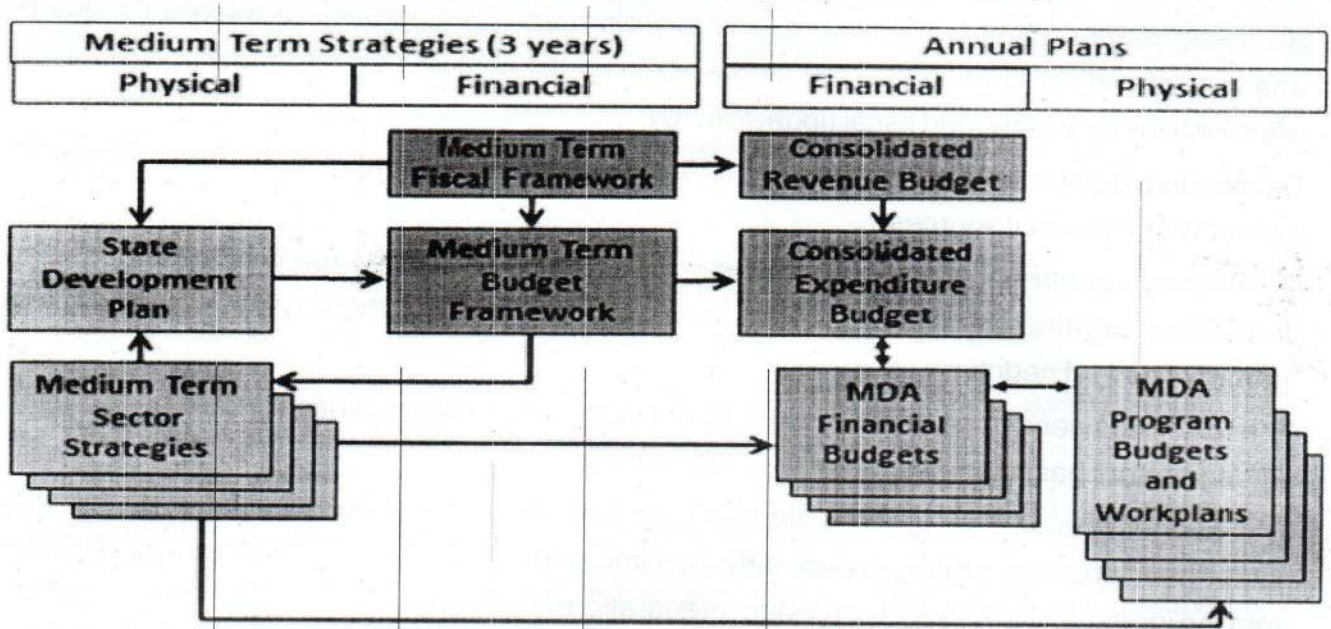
| Medium Term Strategies (3 years) | |
|---|---|
| Physical | Financial |

| Annual Plans | |
|---|---|
| Financial | Physical |

Medium Term Fiscal Framework

Consolidated Revenue Budget

State Development Plan

Medium Term Budget Framework

Consolidated Expenditure Budget

Medium Term Sector Strategies

MDA Financial Budgets

MDA Program Budgets and Workplans